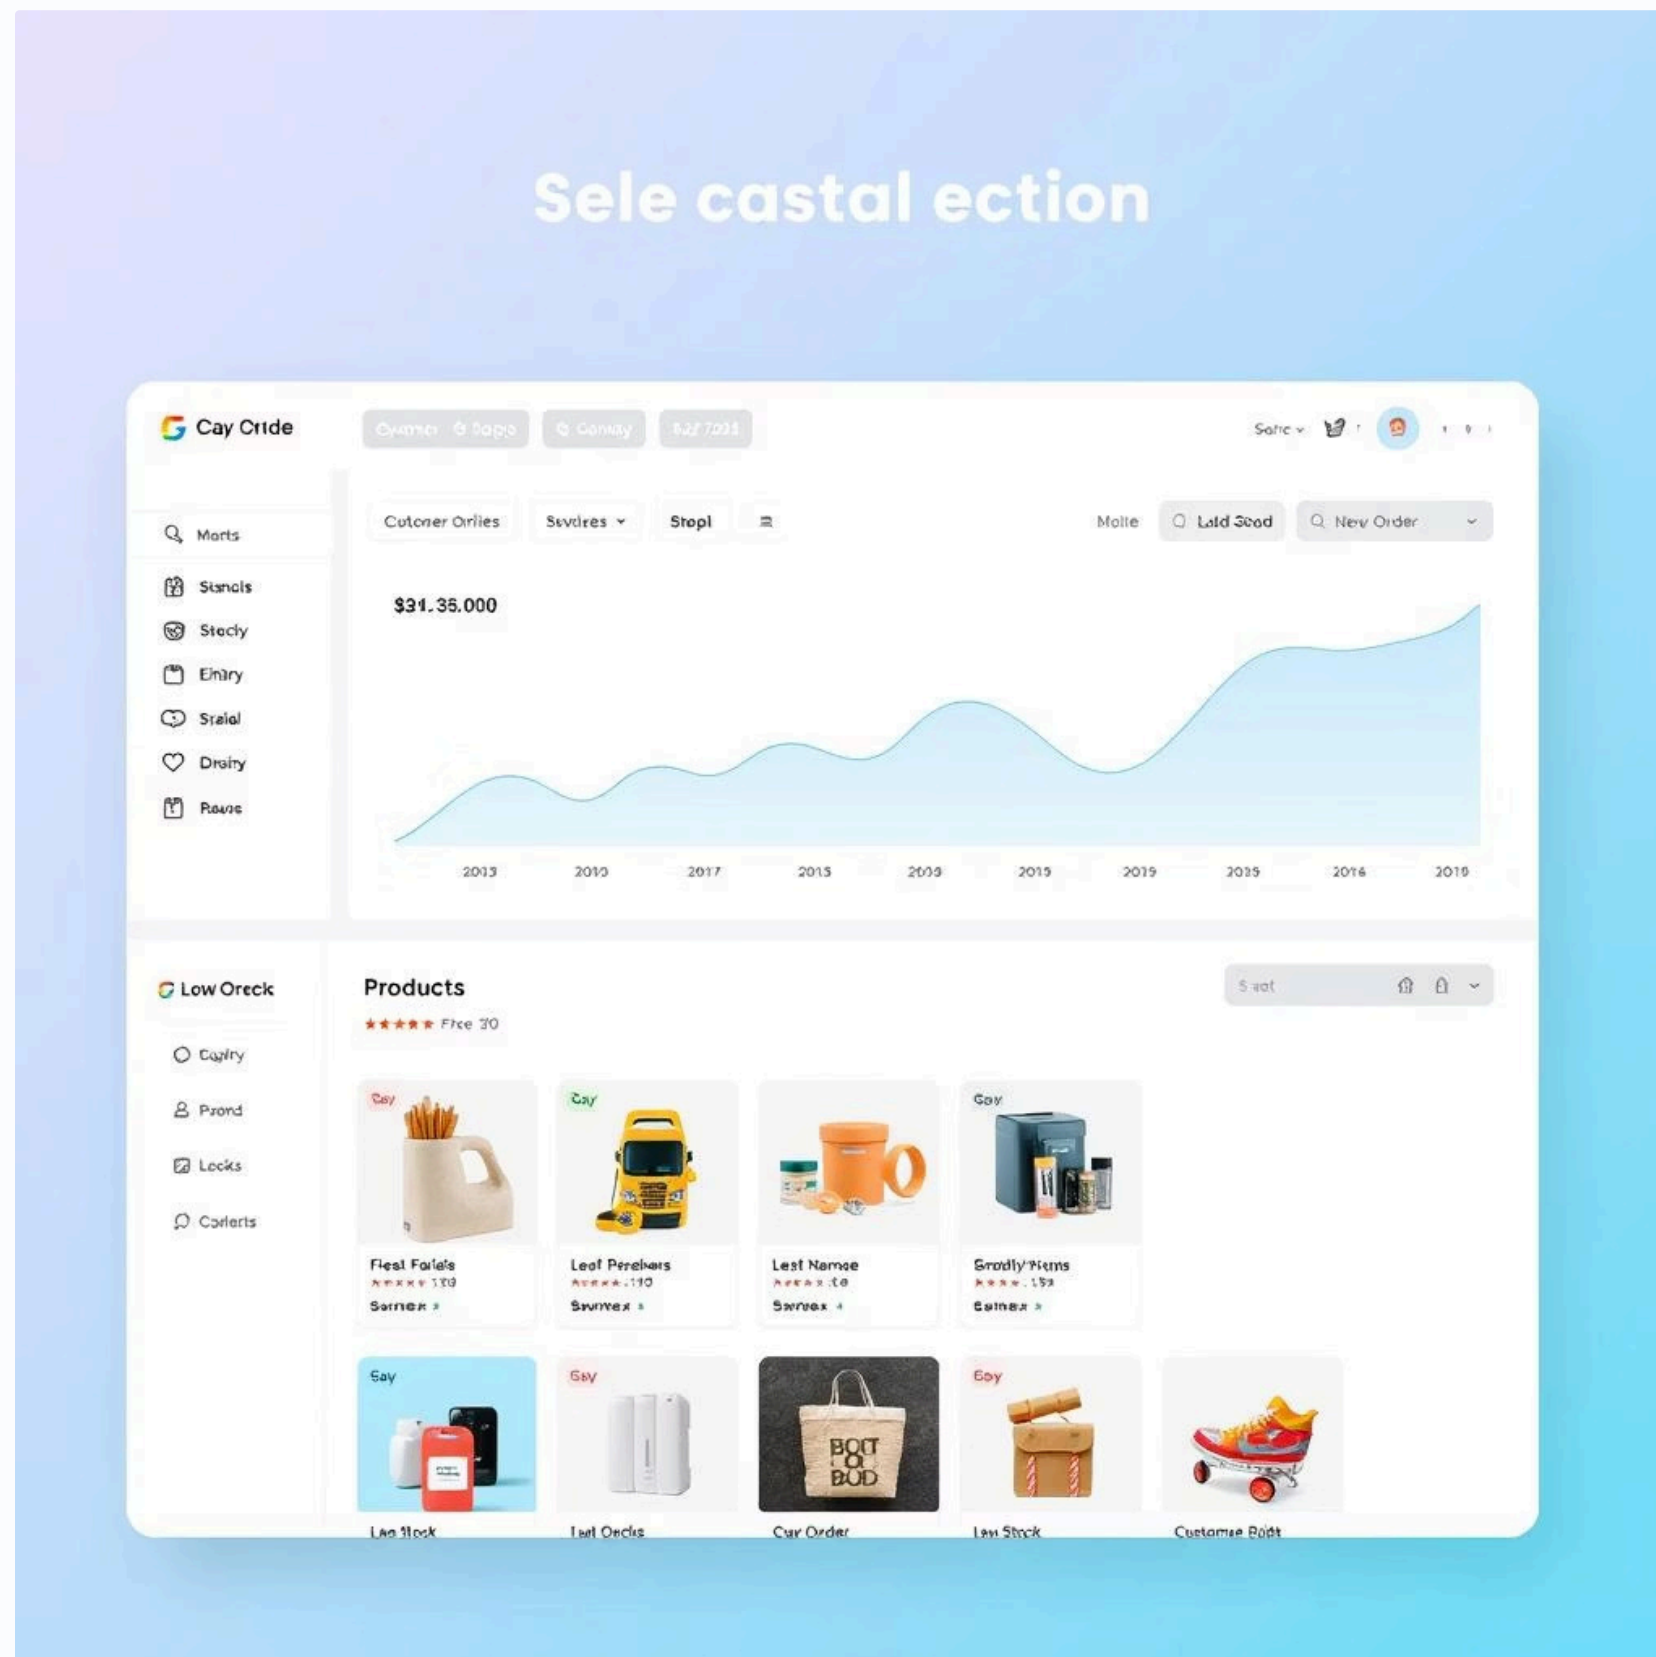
Sele castal ection

Cay Cride

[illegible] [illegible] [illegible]

Sofic

Morts
Stsnols
Stocly
Einiry
Straiol
Draiiy
Rauoc

Cutoner Orlies
Sovdres
Stopl
Molte
Laid Stod
New Order

$31.35.000

2013 2010 2017 2015 2003 2019 2019 2039 2016 2019

Low Oreck
Cojiry
Prond
Locks
Corlerts

Products
★★★★★ Free 30

S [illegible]

Say
Flesl Forlels
★★★★★ 139
Sorner

Say
Leaf Perelrers
★★★★★ 110
Swrvex

Lest Namse
★★★★★ te
Swrvex

Say
Srodly Nems
★★★★ 159
Esinex

Say
Lan Stock

Say
Lail Orcks

BOIT OF BOD
Cay Order

Say
Lan Stock

Customse Point